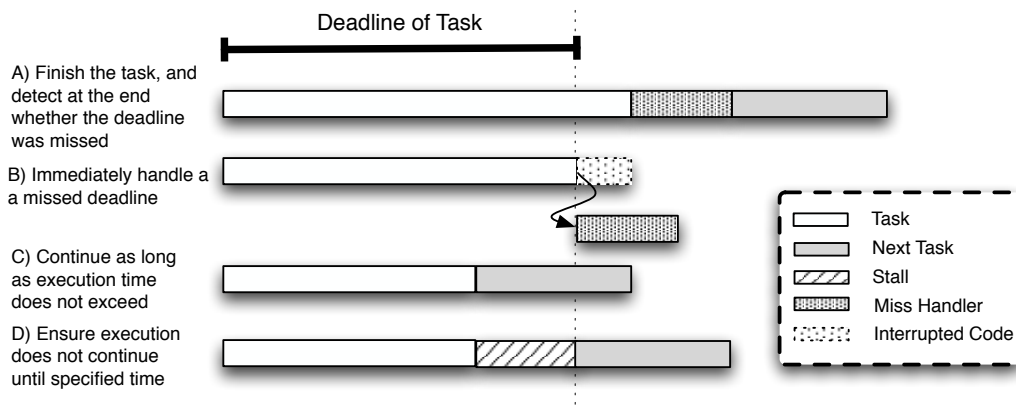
Deadline of Task

A) Finish the task, and detect at the end whether the deadline was missed

B) Immediately handle a a missed deadline

C) Continue as long as execution time does not exceed

D) Ensure execution does not continue until specified time

Task
Next Task
Stall
Miss Handler
Interrupted Code